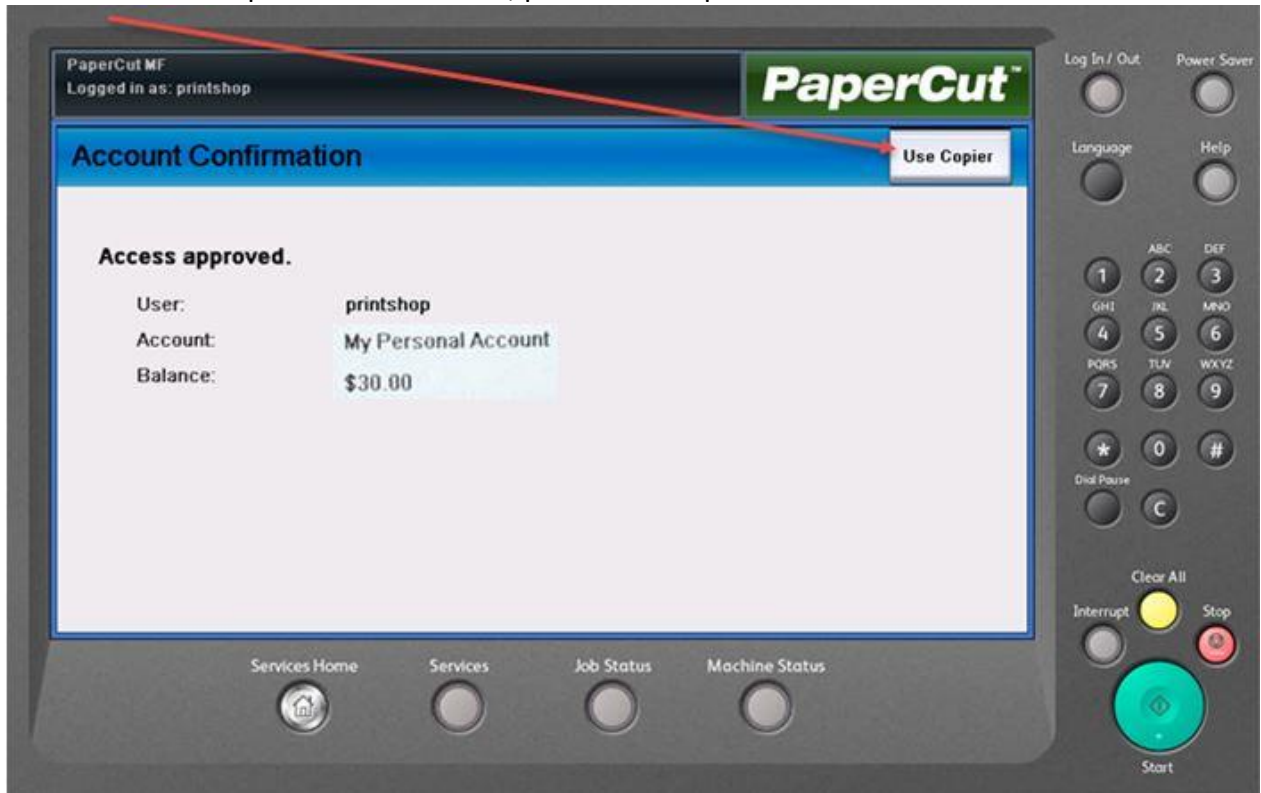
PaperCut MF
Logged in as: printshop

PaperCut™

Account Confirmation

Use Copier

Access approved.

User: printshop
Account: My Personal Account
Balance: $30.00

Log In / Out
Power Saver
Language
Help

1
ABC 2
DEF 3
GHI 4
JKL 5
MNO 6
PQRS 7
TUV 8
WXYZ 9
*
0
#
Dial Pause
C

Clear All
Interrupt
Stop
Start

Services Home
Services
Job Status
Machine Status